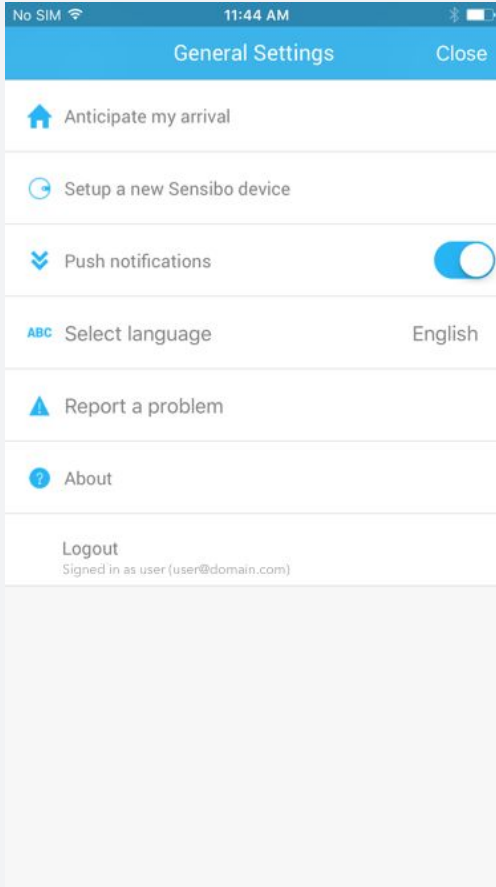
No SIM
11:44 AM

General Settings
Close

Anticipate my arrival

Setup a new Sensibo device

Push notifications

ABC Select language
English

Report a problem

About

Logout
Signed in as user (user@domain.com)